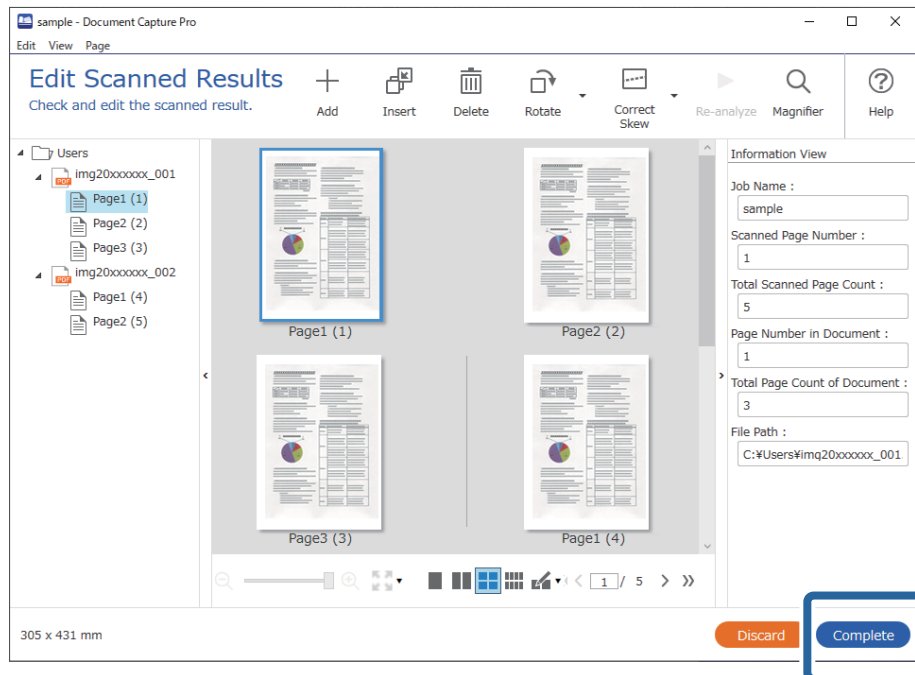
sample - Document Capture Pro

Edit View Page

Edit Scanned Results
Check and edit the scanned result.

Add Insert Delete Rotate Correct Skew Re-analyze Magnifier Help

Users
img20xxxxxx_001
Page1 (1)
Page2 (2)
Page3 (3)
img20xxxxxx_002
Page1 (4)
Page2 (5)

Page1 (1)
Page2 (2)
Page3 (3)
Page1 (4)

1 / 5

Information View
Job Name :
sample
Scanned Page Number :
1
Total Scanned Page Count :
5
Page Number in Document :
1
Total Page Count of Document :
3
File Path :
C:¥Users¥img20xxxxxx_001

305 x 431 mm

Discard
Complete